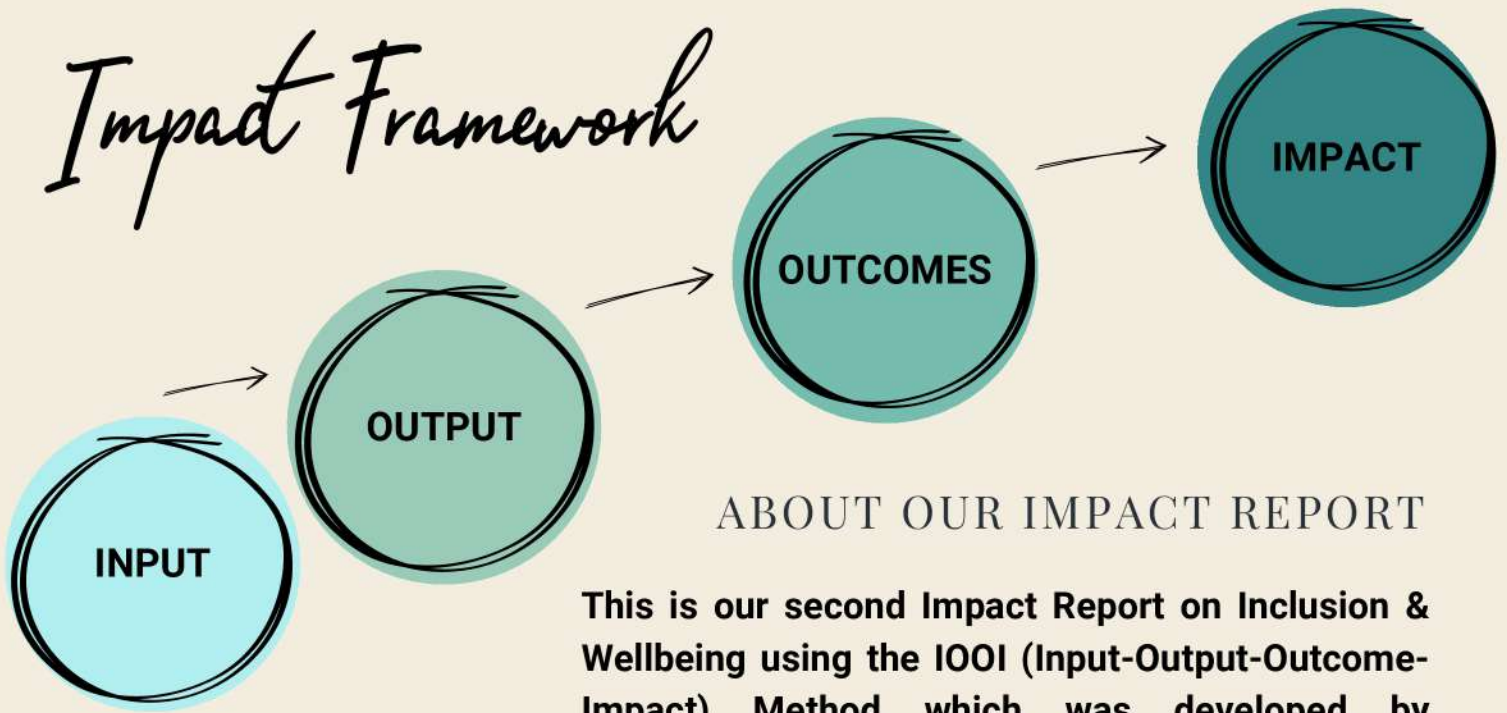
Impact Framework

IMPACT

OUTCOMES

OUTPUT

INPUT

ABOUT OUR IMPACT REPORT

This is our second Impact Report on Inclusion & Wellbeing using the IOOI (Input-Output-Outcome-Impact) Method which was developed by